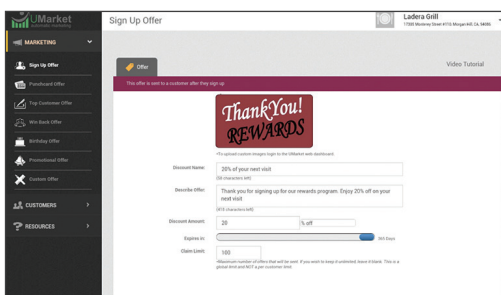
UMarket
Automatic Marketing

Sign Up Offer

Ladera Grill
17980 Monterey Street #110, Morgan Hill, CA, 95037

MARKETING
Sign Up Offer
Punchcard Offer
Top Customer Offer
Win Back Offer
Birthday Offer
Promotional Offer
Custom Offer
CUSTOMERS
RESOURCES

Offer

Video Tutorial

This offer is sent to a customer after they sign up.

Thank You!
REWARDS

*To upload custom images login to the UMarket web dashboard.

Discount Name: 20% of your next visit
(50 characters left)

Describe Offer: Thank you for signing up for our rewards program. Enjoy 20% off on your next visit
(415 characters left)

Discount Amount: 20 % off

Expires In: 365 Days

Claim Limit: 100
*Maximum number of offers that will be sent. If you want to keep it unlimited, leave it blank. This is a global limit and NOT a per customer limit.